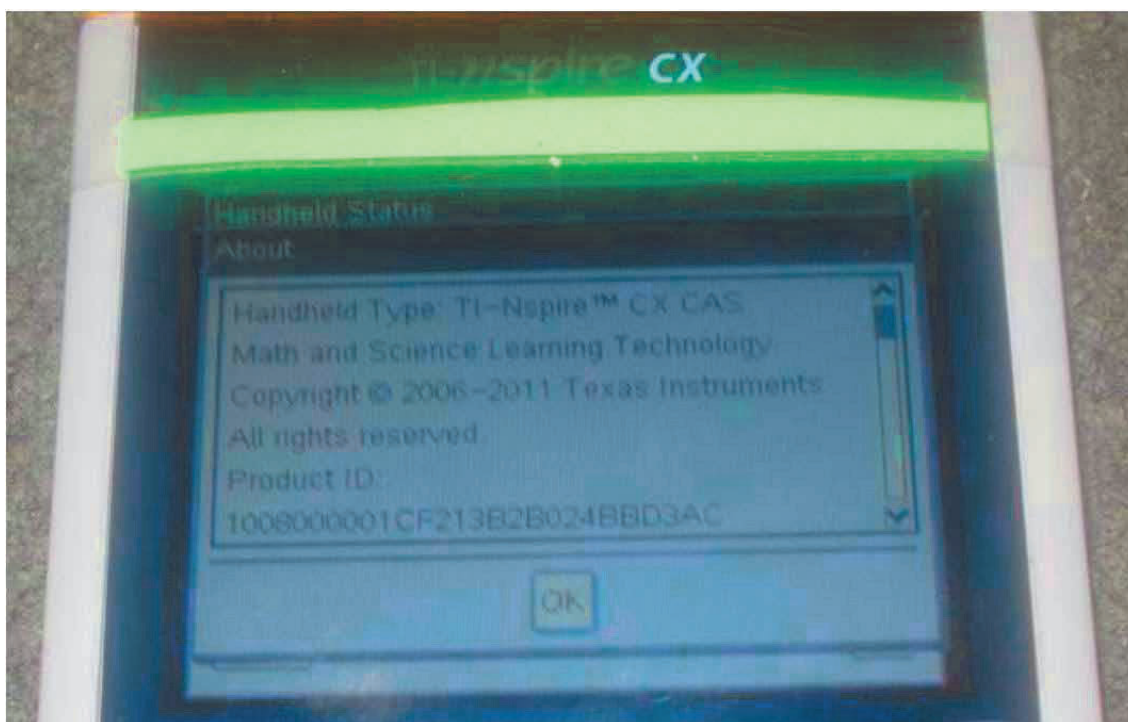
nspire CX

Handheld Status

About

Handheld Type: TI-Nspire™ CX CAS

Math and Science Learning Technology

Copyright © 2006-2011 Texas Instruments

All rights reserved

Product ID:

1008000001CF213B2B024BBD3AC

OK